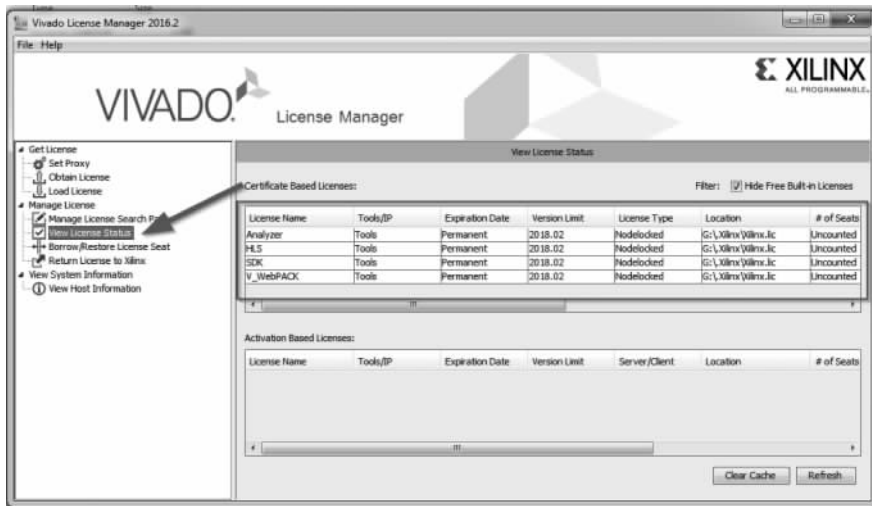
Vivado License Manager 2016.2

File Help

VIVADO License Manager

XILINX ALL PROGRAMMABLE.

Get License
Set Proxy
Obtain License
Load License
Manage License
Manage License Search Pa
View License Status
Borrow/Restore License Seat
Return License to Xilinx
View System Information
View Host Information

View License Status

Certificate Based Licenses:

Filter: Hide Free Built-in Licenses

| License Name | Tools/IP | Expiration Date | Version Limit | License Type | Location | # of Seats |
|---|---|---|---|---|---|---|
| Analyzer | Tools | Permanent | 2018.02 | Nodelocked | G:\Xilinx\Xilinx.lic | Uncounted |
| HLS | Tools | Permanent | 2018.02 | Nodelocked | G:\Xilinx\Xilinx.lic | Uncounted |
| SDK | Tools | Permanent | 2018.02 | Nodelocked | G:\Xilinx\Xilinx.lic | Uncounted |
| V_WebPACK | Tools | Permanent | 2018.02 | Nodelocked | G:\Xilinx\Xilinx.lic | Uncounted |

Activation Based Licenses:

| License Name | Tools/IP | Expiration Date | Version Limit | Server/Client | Location | # of Seats |
|---|---|---|---|---|---|---|

Clear Cache Refresh